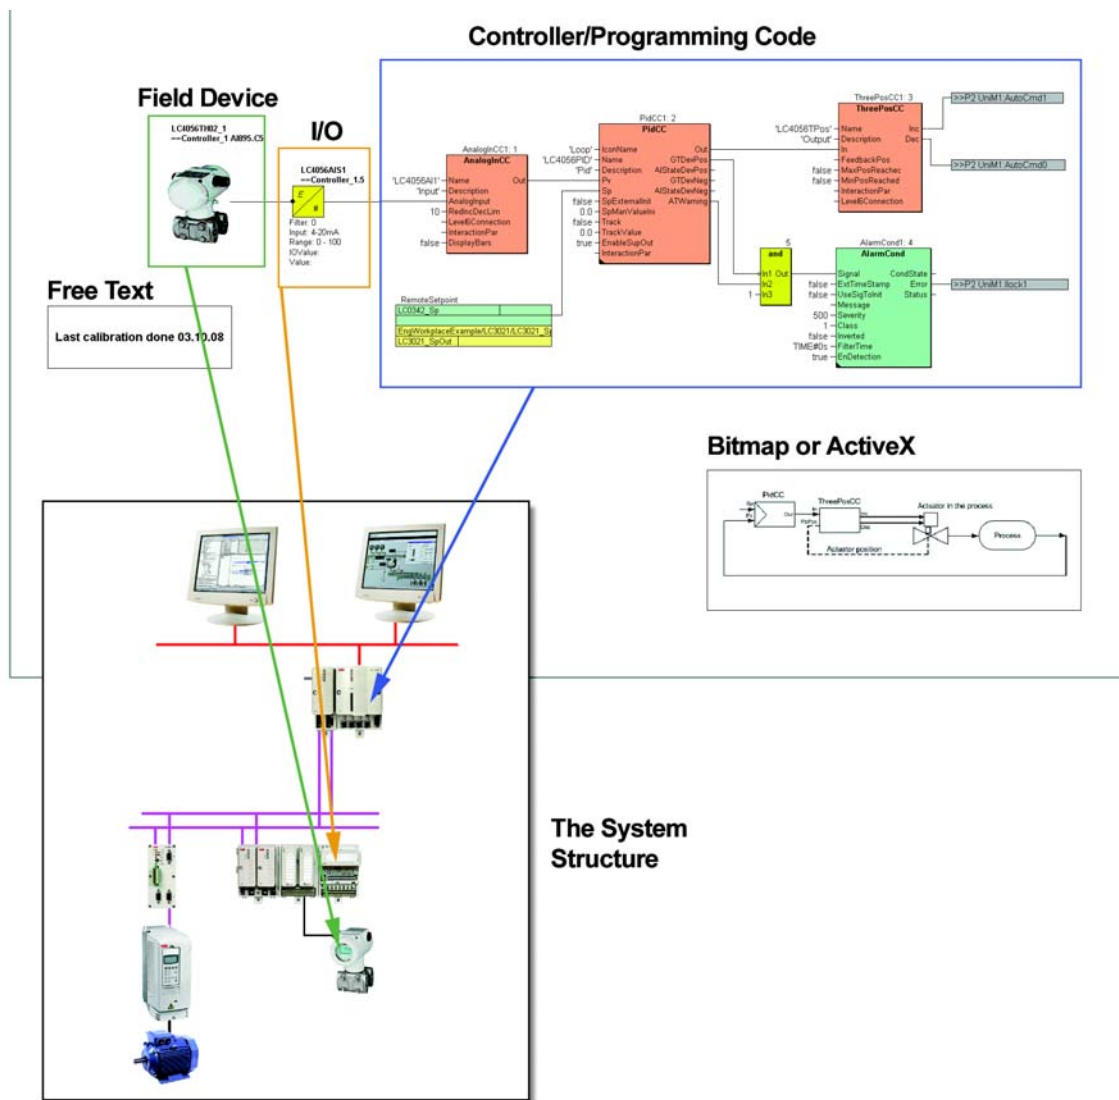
Controller/Programming Code

Field Device

LC4056TH02_1
==Controller_1.AI895.C5

I/O

LC4056AIS1
==Controller_1.5

Filter: 0
Input: 4-20mA
Range: 0 - 100
IOValue:
Value:

AnalogInCC1: 1
AnalogInCC
'LC4056AI1' Name
'Input' Description
AnalogInput
10 RedIncDecLim
Level6Connection
InteractionPar
false DisplayBars
Out

PidCC1: 2
PidCC
'Loop' IconName
'LC4056PID' Name
'Pid' Description
Pv
Sp
false SpExternalInit
0.0 SpManValueIni
false Track
0.0 TrackValue
true EnableSupOut
InteractionPar
Out
GTDevPos
AlStateDevPos
GTDevNeg
AlStateDevNeg
ATWarning

ThreePosCC1: 3
ThreePosCC
'LC4056TPos' Name
'Output' Description
In
FeedbackPos
false MaxPosReached
false MinPosReached
InteractionPar
Level6Connection
Inc
Dec

>>P2 UniM1.AutoCmd1
>>P2 UniM1.AutoCmd0

5
and
In1 Out
In2
1 In3

AlarmCond1: 4
AlarmCond
Signal
false ExtTimeStamp
false UseSigToInit
Message
500 Severity
1 Class
false Inverted
TIME#0s FilterTime
true EnDetection
CondState
Error
Status

>>P2 UniM1.Ilock1

RemoteSetpoint
LC0342_Sp
EngWorkplaceExample/LC3021/LC3021_Sp
LC3021_SpOut

Free Text

Last calibration done 03.10.08

Bitmap or ActiveX

PidCC
ThreePosCC
Actuator in the process
Out
Process
Actuator position

The System Structure